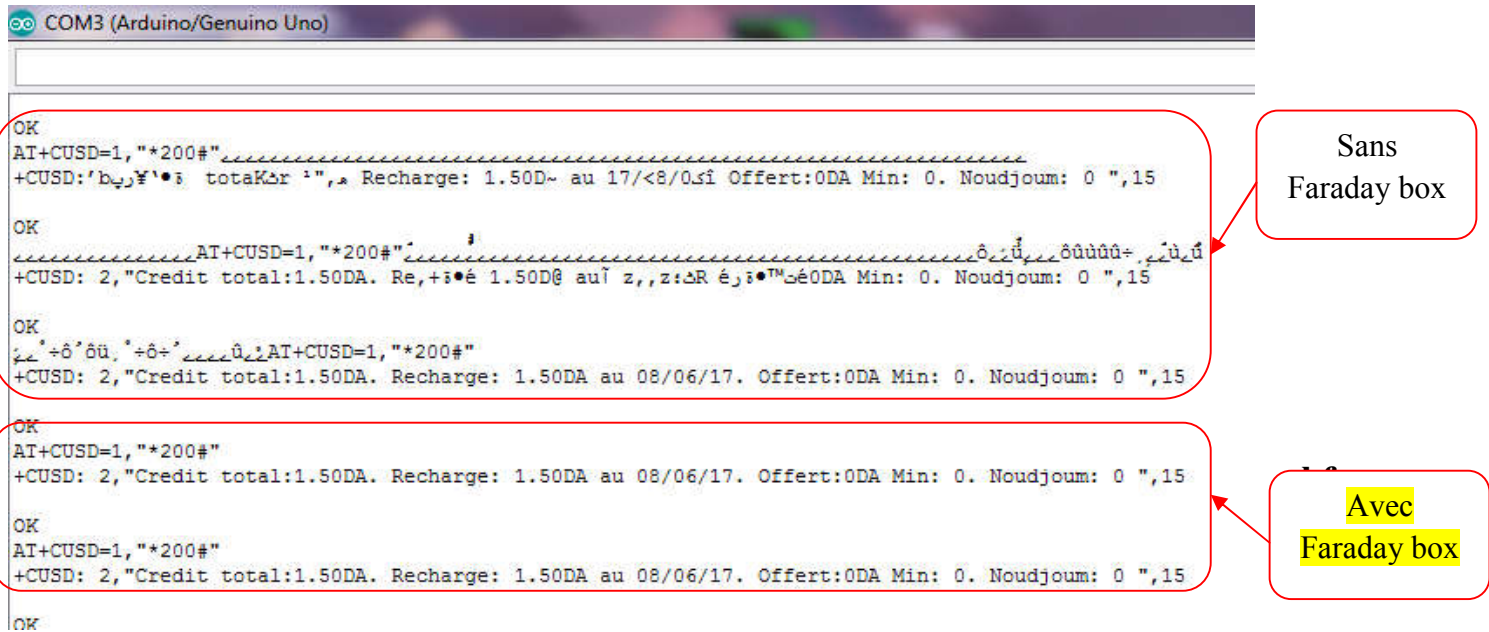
COM3 (Arduino/Genuino Uno)

OK
AT+CUSD=1,"*200#"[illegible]
+CUSD:'b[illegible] totaK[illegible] ", Recharge: 1.50D~ au 17/<8/0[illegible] Offert:0DA Min: 0. Noudjoum: 0 ",15

OK
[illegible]AT+CUSD=1,"*200#"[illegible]
+CUSD: 2,"Credit total:1.50DA. Re,+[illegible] 1.50D@ au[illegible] z,,z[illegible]R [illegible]0DA Min: 0. Noudjoum: 0 ",15

OK
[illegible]AT+CUSD=1,"*200#"
+CUSD: 2,"Credit total:1.50DA. Recharge: 1.50DA au 08/06/17. Offert:0DA Min: 0. Noudjoum: 0 ",15

OK
AT+CUSD=1,"*200#"
+CUSD: 2,"Credit total:1.50DA. Recharge: 1.50DA au 08/06/17. Offert:0DA Min: 0. Noudjoum: 0 ",15

OK
AT+CUSD=1,"*200#"
+CUSD: 2,"Credit total:1.50DA. Recharge: 1.50DA au 08/06/17. Offert:0DA Min: 0. Noudjoum: 0 ",15

OK

Sans Faraday box

Avec Faraday box